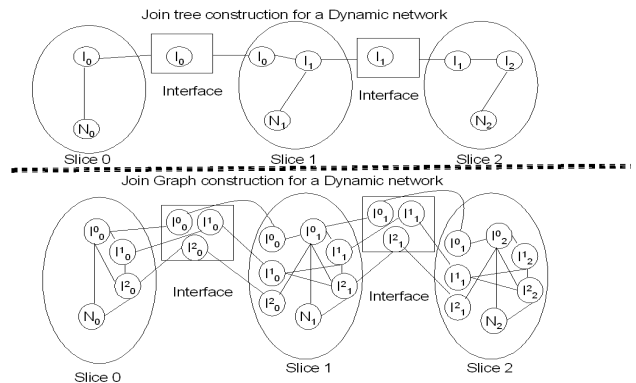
Join tree construction for a Dynamic network

$I_0$

$N_0$

$I_0$

Interface

$I_0$

$I_1$

$N_1$

$I_1$

Interface

$I_1$

$I_2$

$N_2$

Slice 0

Slice 1

Slice 2

Join Graph construction for a Dynamic network

$I^0_0$

$I^1_0$

$I^2_0$

$N_0$

$I^0_0$

$I^1_0$

$I^2_0$

Interface

$I^0_0$

$I^0_1$

$I^1_0$

$I^1_1$

$I^2_0$

$I^2_1$

$N_1$

$I^0_1$

$I^1_1$

$I^2_1$

Interface

$I^0_1$

$I^0_2$

$I^1_2$

$I^1_1$

$I^2_1$

$I^2_2$

$N_2$

Slice 0

Slice 1

Slice 2